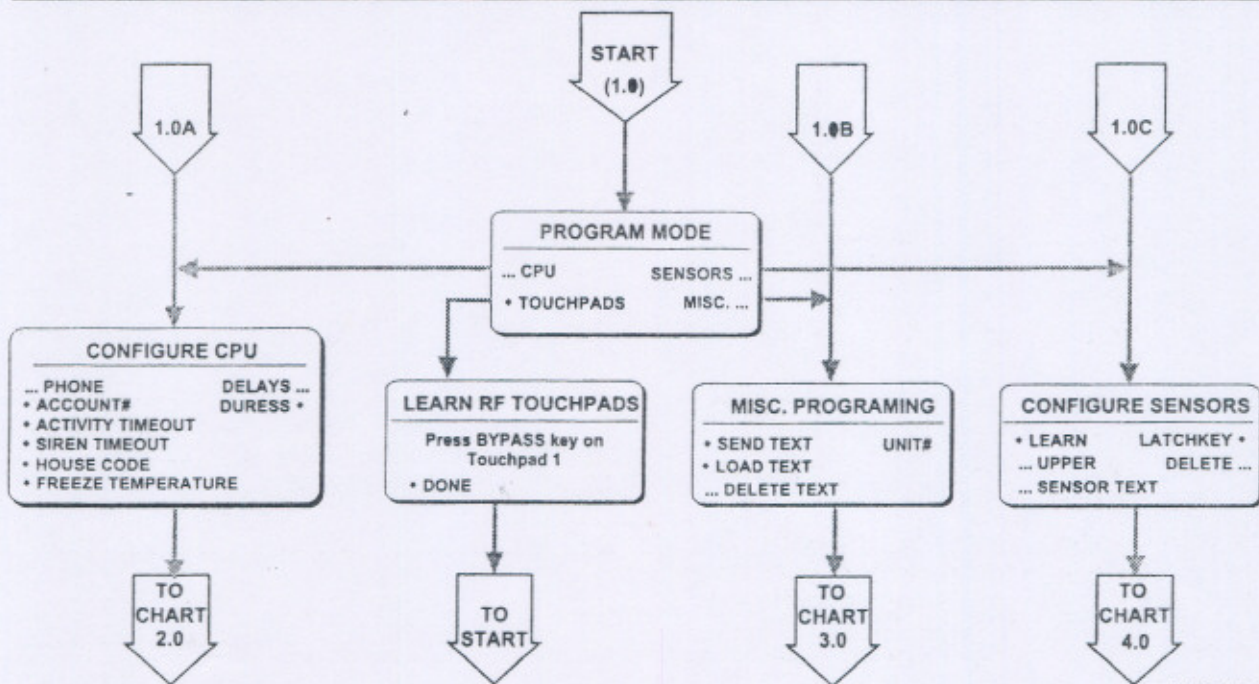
START
(1.0)

1.0A

1.0B

1.0C

PROGRAM MODE
... CPU SENSORS ...
• TOUCHPADS MISC. ...

CONFIGURE CPU
... PHONE DELAYS ...
• ACCOUNT# DURESS •
• ACTIVITY TIMEOUT
• SIREN TIMEOUT
• HOUSE CODE
• FREEZE TEMPERATURE

LEARN RF TOUCHPADS
Press BYPASS key on Touchpad 1
• DONE

MISC. PROGRAMING
• SEND TEXT UNIT#
• LOAD TEXT
... DELETE TEXT

CONFIGURE SENSORS
• LEARN LATCHKEY •
... UPPER DELETE ...
... SENSOR TEXT

TO CHART 2.0

TO START

TO CHART 3.0

TO CHART 4.0